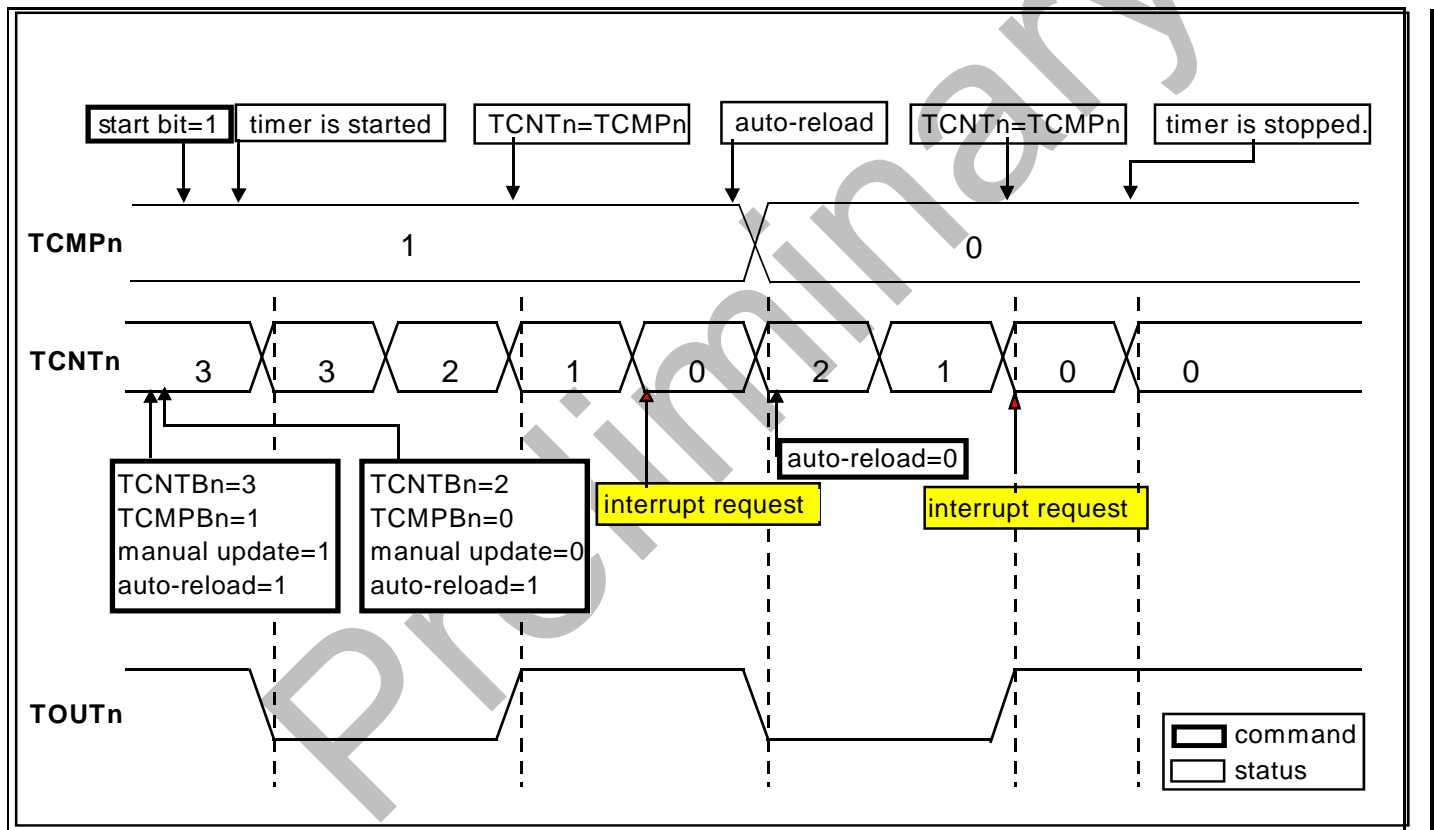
start bit=1
timer is started
TCNTn=TCMPn
auto-reload
TCNTn=TCMPn
timer is stopped.

TCMPn
1
0

TCNTn
3
3
2
1
0
2
1
0
0

TCNTBn=3
TCMPBn=1
manual update=1
auto-reload=1

TCNTBn=2
TCMPBn=0
manual update=0
auto-reload=1

interrupt request
auto-reload=0
interrupt request

TOUTn

command
status

Preliminary